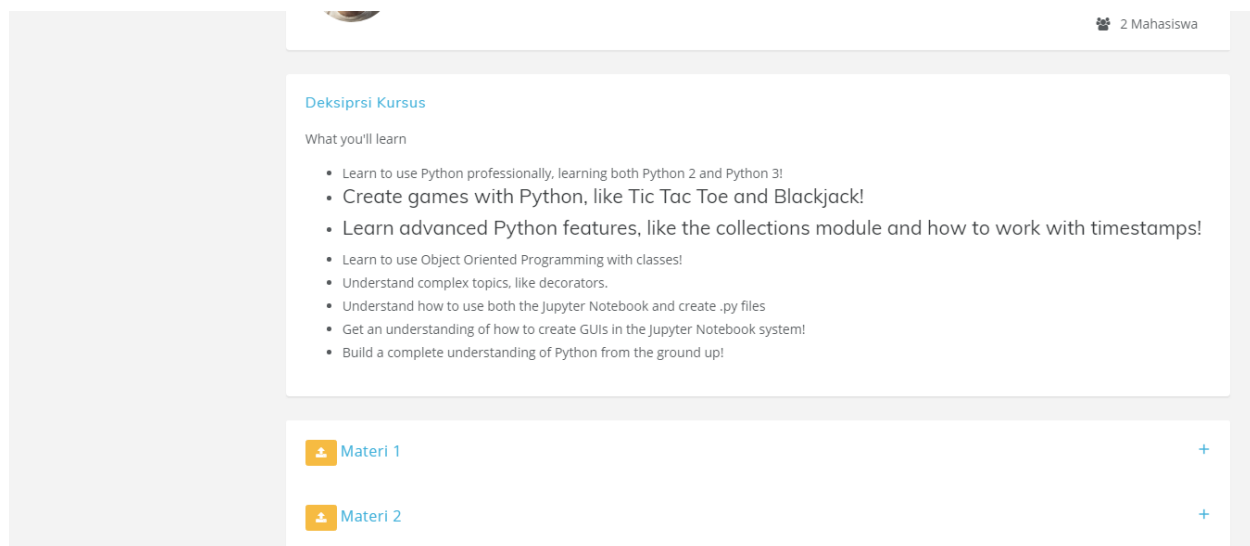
2 Mahasiswa

Deksiprsi Kursus

What you'll learn

- Learn to use Python professionally, learning both Python 2 and Python 3!
- Create games with Python, like Tic Tac Toe and Blackjack!
- Learn advanced Python features, like the collections module and how to work with timestamps!
- Learn to use Object Oriented Programming with classes!
- Understand complex topics, like decorators.
- Understand how to use both the Jupyter Notebook and create .py files
- Get an understanding of how to create GUIs in the Jupyter Notebook system!
- Build a complete understanding of Python from the ground up!

Materi 1 +

Materi 2 +